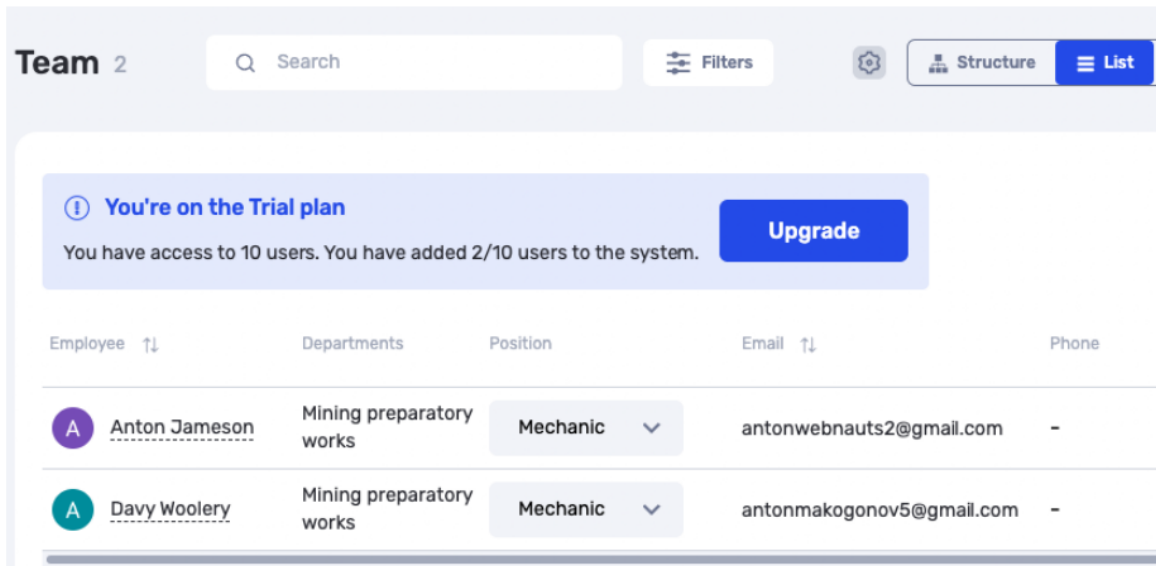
Team 2

Search

Filters

Structure

List

You're on the Trial plan

You have access to 10 users. You have added 2/10 users to the system.

Upgrade

| Employee | Departments | Position | Email | Phone |
|---|---|---|---|---|
| A Anton Jameson | Mining preparatory works | Mechanic | antonwebnauts2@gmail.com | - |
| A Davy Woolery | Mining preparatory works | Mechanic | antonmakogonov5@gmail.com | - |